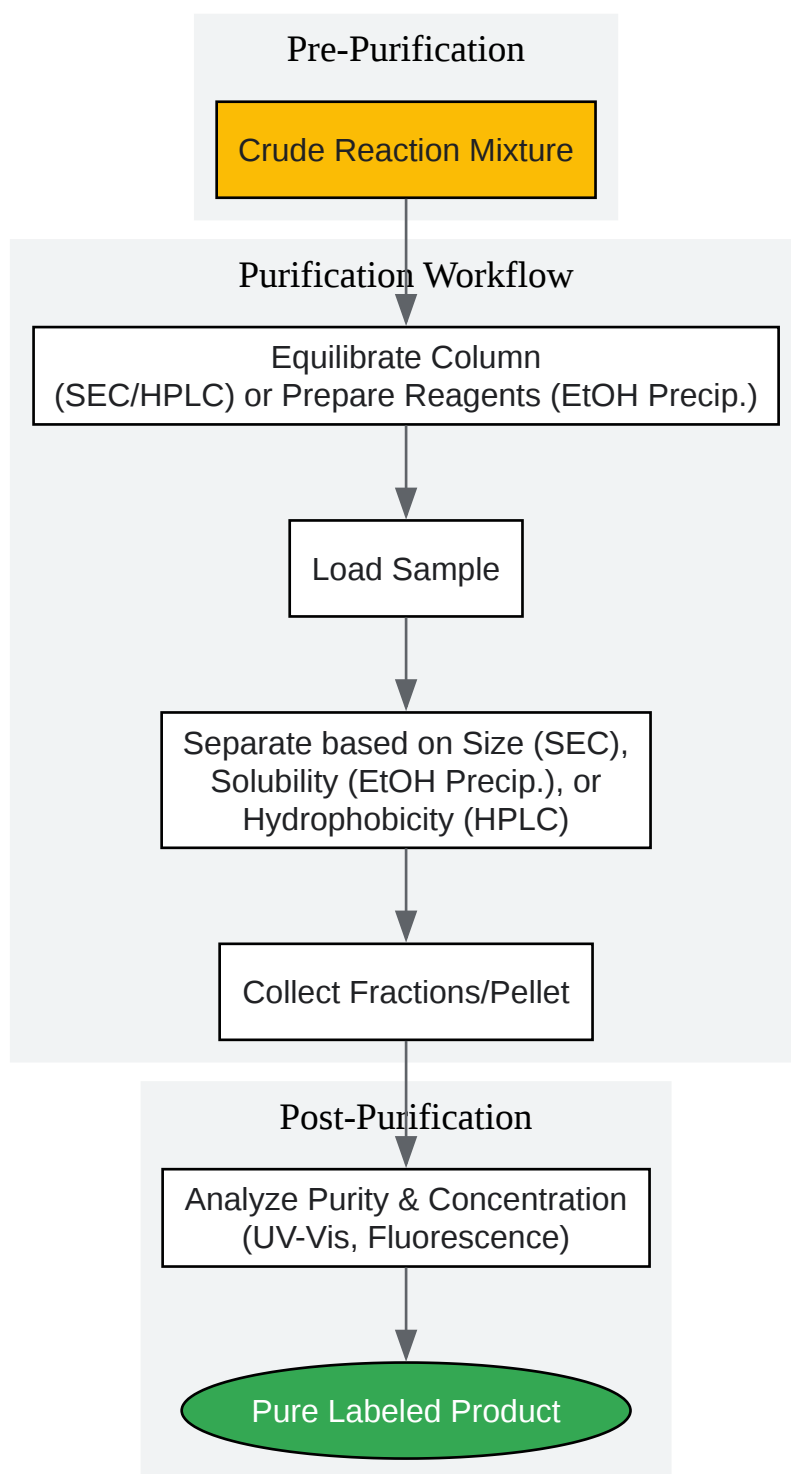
Pre-Purification

Crude Reaction Mixture

Purification Workflow

Equilibrate Column (SEC/HPLC) or Prepare Reagents (EtOH Precip.)

Load Sample

Separate based on Size (SEC), Solubility (EtOH Precip.), or Hydrophobicity (HPLC)

Collect Fractions/Pellet

Post-Purification

Analyze Purity & Concentration (UV-Vis, Fluorescence)

Pure Labeled Product